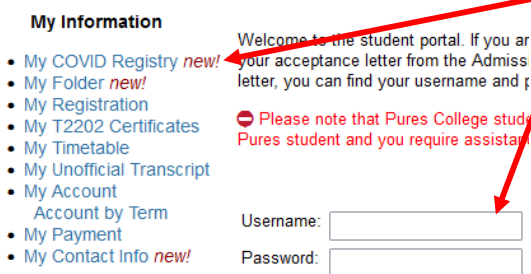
My Information

- My COVID Registry new!
- My Folder new!
- My Registration
- My T2202 Certificates
- My Timetable
- My Unofficial Transcript
- My Account
  Account by Term
- My Payment
- My Contact Info new!

Welcome to the student portal. If you ar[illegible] your acceptance letter from the Admiss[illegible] letter, you can find your username and p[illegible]

Please note that Pures College stud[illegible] Pures student and you require assista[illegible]

Username:

Password: